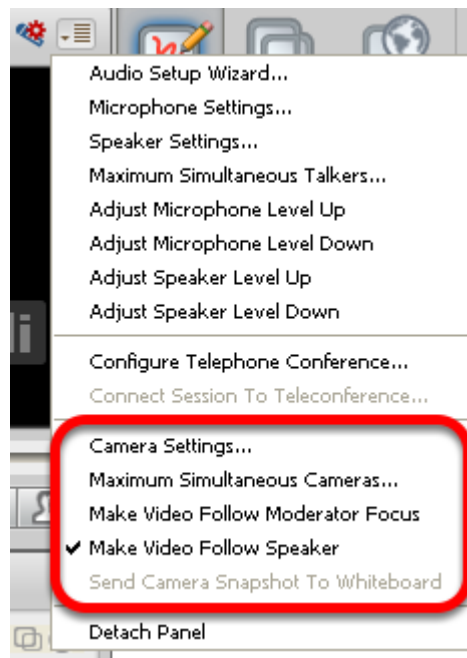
Audio Setup Wizard...
Microphone Settings...
Speaker Settings...
Maximum Simultaneous Talkers...
Adjust Microphone Level Up
Adjust Microphone Level Down
Adjust Speaker Level Up
Adjust Speaker Level Down

Configure Telephone Conference...
Connect Session To Teleconference...

Camera Settings...
Maximum Simultaneous Cameras...
Make Video Follow Moderator Focus
✔ Make Video Follow Speaker
Send Camera Snapshot To Whiteboard

Detach Panel